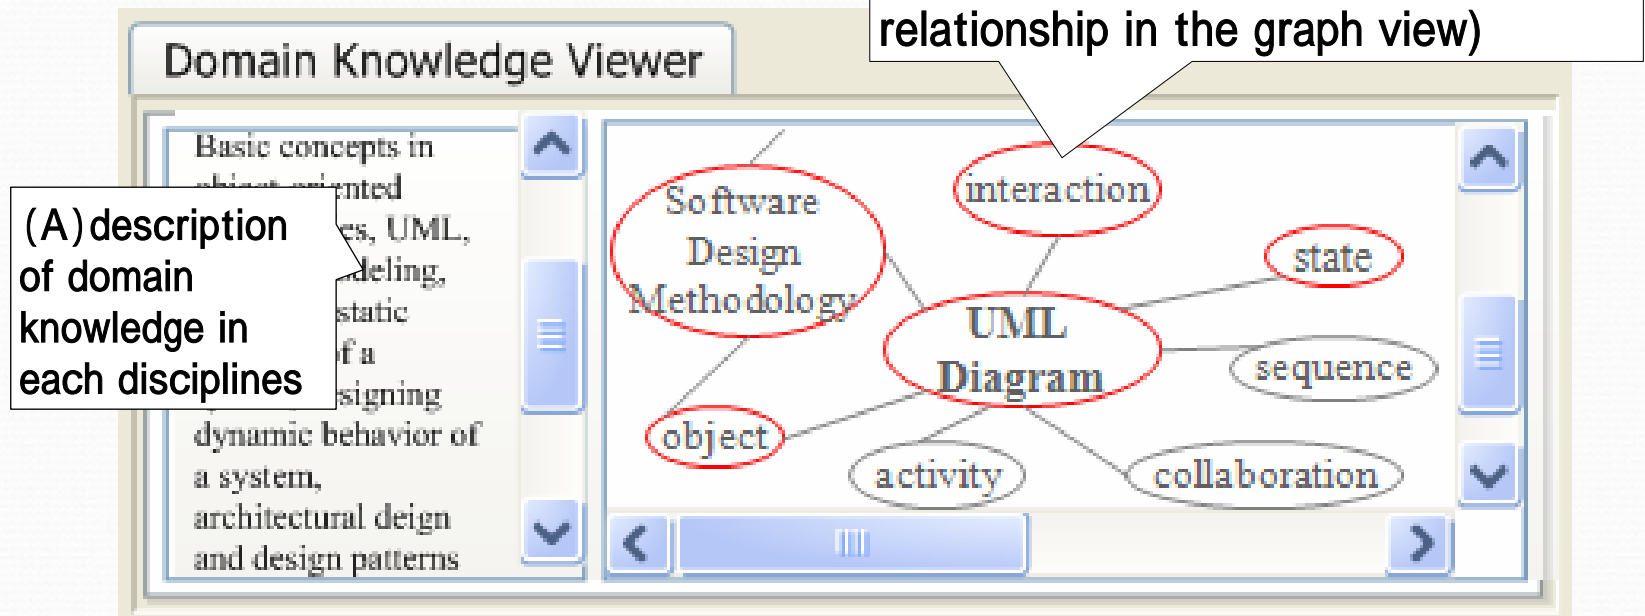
relationship in the graph view)

Domain Knowledge Viewer

Basic concepts in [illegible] ented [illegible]es, UML, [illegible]deling, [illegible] static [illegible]f a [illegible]signing dynamic behavior of a system, architectural deign and design patterns

(A) description of domain knowledge in each disciplines

Software Design Methodology

interaction

state

UML Diagram

sequence

object

activity

collaboration